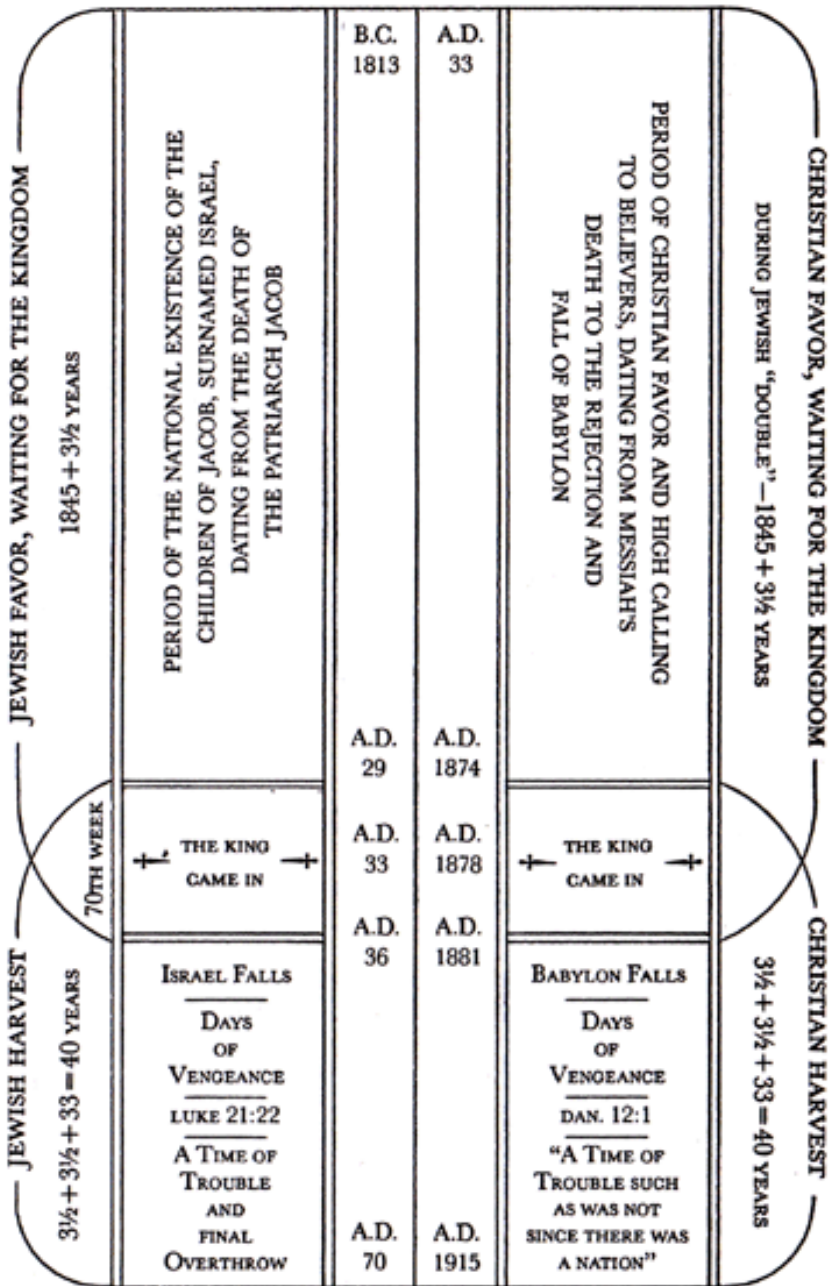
JEWISH FAVOR, WAITING FOR THE KINGDOM

1845 + 3½ YEARS

PERIOD OF THE NATIONAL EXISTENCE OF THE CHILDREN OF JACOB, SURNAMED ISRAEL, DATING FROM THE DEATH OF THE PATRIARCH JACOB

70TH WEEK

THE KING CAME IN

JEWISH HARVEST

3½ + 3½ + 33 = 40 YEARS

ISRAEL FALLS

DAYS OF VENGEANCE

LUKE 21:22

A TIME OF TROUBLE AND FINAL OVERTHROW

B.C. 1813

A.D. 29

A.D. 33

A.D. 36

A.D. 70

A.D. 33

A.D. 1874

A.D. 1878

A.D. 1881

A.D. 1915

PERIOD OF CHRISTIAN FAVOR AND HIGH CALLING TO BELIEVERS, DATING FROM MESSIAH'S DEATH TO THE REJECTION AND FALL OF BABYLON

THE KING CAME IN

BABYLON FALLS

DAYS OF VENGEANCE

DAN. 12:1

"A TIME OF TROUBLE SUCH AS WAS NOT SINCE THERE WAS A NATION"

CHRISTIAN FAVOR, WAITING FOR THE KINGDOM

DURING JEWISH "DOUBLE"—1845 + 3½ YEARS

CHRISTIAN HARVEST

3½ + 3½ + 33 = 40 YEARS